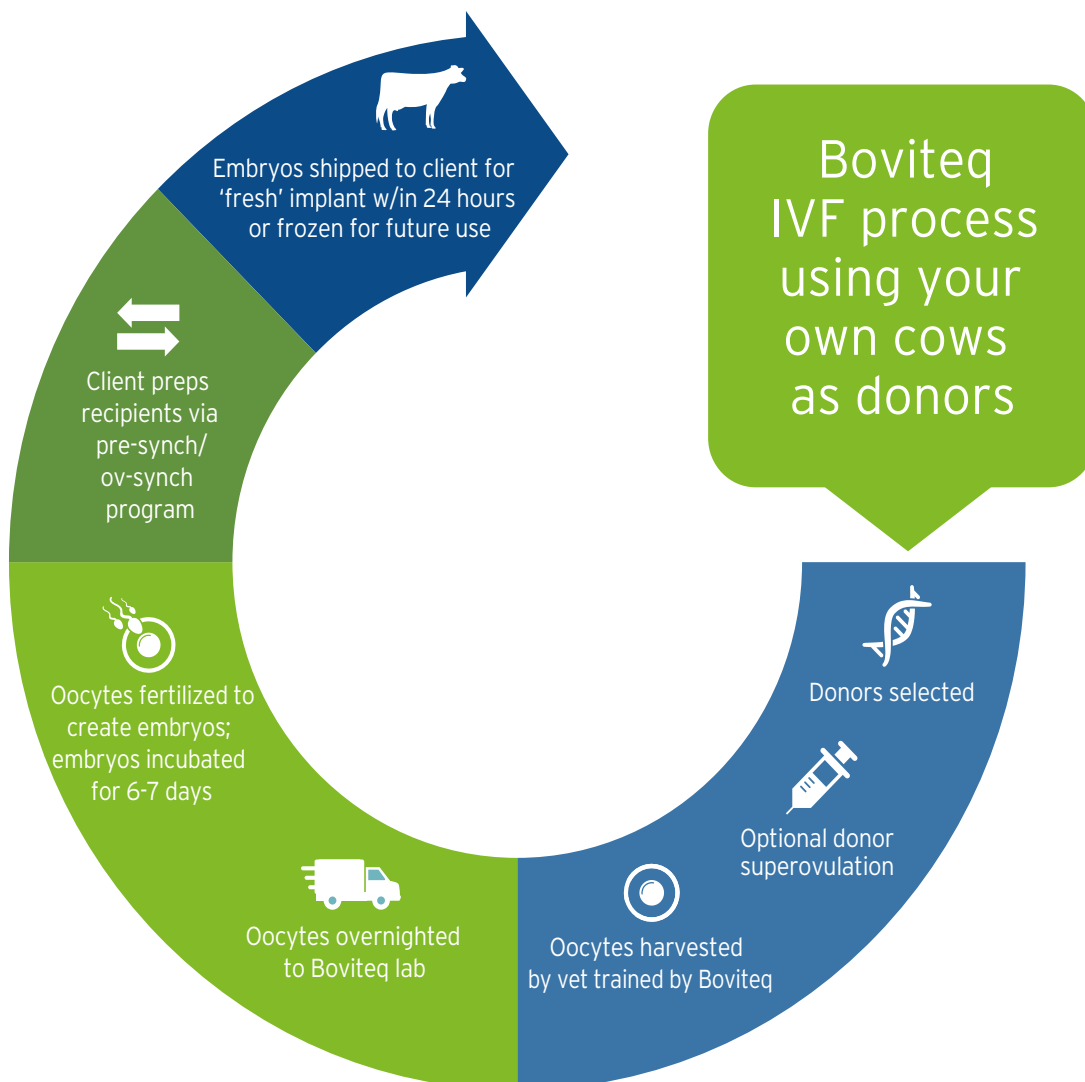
Boviteq IVF process using your own cows as donors

Donors selected

Optional donor superovulation

Oocytes harvested by vet trained by Boviteq

Oocytes overnighted to Boviteq lab

Oocytes fertilized to create embryos; embryos incubated for 6-7 days

Client preps recipients via pre-synch/ ov-synch program

Embryos shipped to client for ‘fresh’ implant w/in 24 hours or frozen for future use